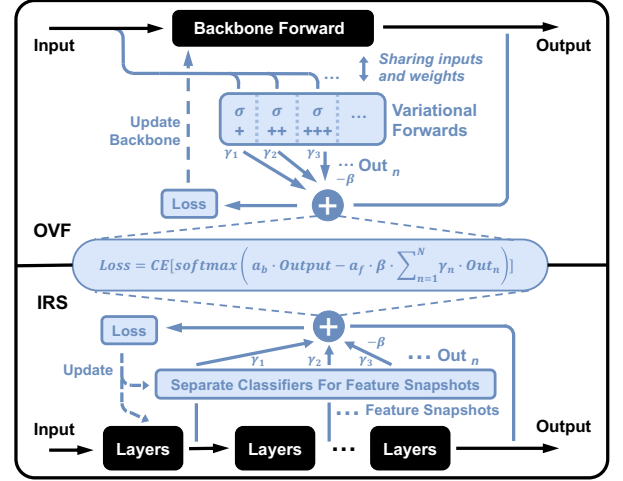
Backbone Forward

Input

Output

...

Sharing inputs and weights

Update Backbone

| $\sigma$ + | $\sigma$ ++ | $\sigma$ +++ | ... |
|---|---|---|---|

Variational Forwards

$\gamma_1$ $\gamma_2$ $\gamma_3$ ... Out $_n$

$-\beta$

Loss

OVF

$Loss = CE[softmax\left(a_b \cdot Output - a_f \cdot \beta \cdot \sum_{n=1}^{N} \gamma_n \cdot Out_n\right)]$

IRS

Loss

$-\beta$

$\gamma_1$ $\gamma_2$ $\gamma_3$ ... Out $_n$

Update

Separate Classifiers For Feature Snapshots

... Feature Snapshots

Input

Layers

Layers

...

Layers

Output